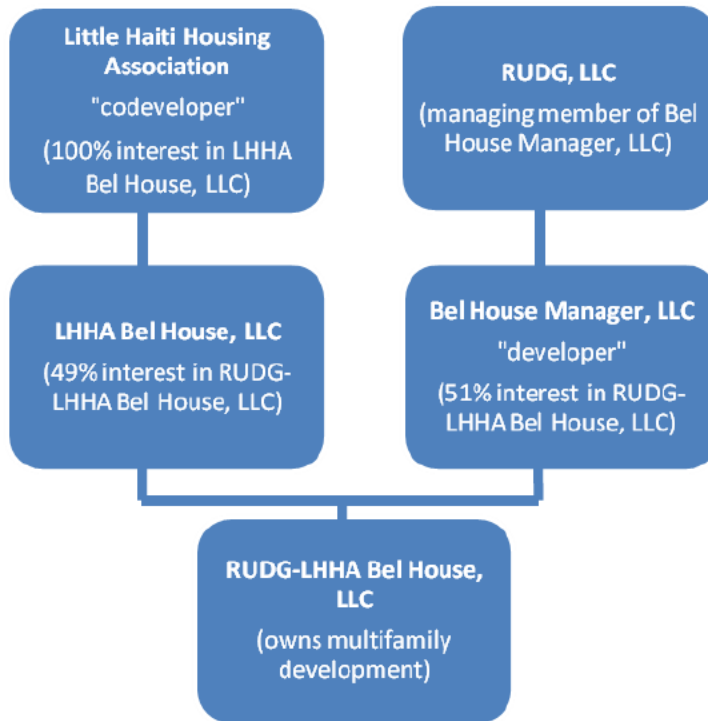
**Little Haiti Housing Association**
"codeveloper"
(100% interest in LHHA Bel House, LLC)

**RUDG, LLC**
(managing member of Bel House Manager, LLC)

**LHHA Bel House, LLC**
(49% interest in RUDG-LHHA Bel House, LLC)

**Bel House Manager, LLC**
"developer"
(51% interest in RUDG-LHHA Bel House, LLC)

**RUDG-LHHA Bel House, LLC**
(owns multifamily development)